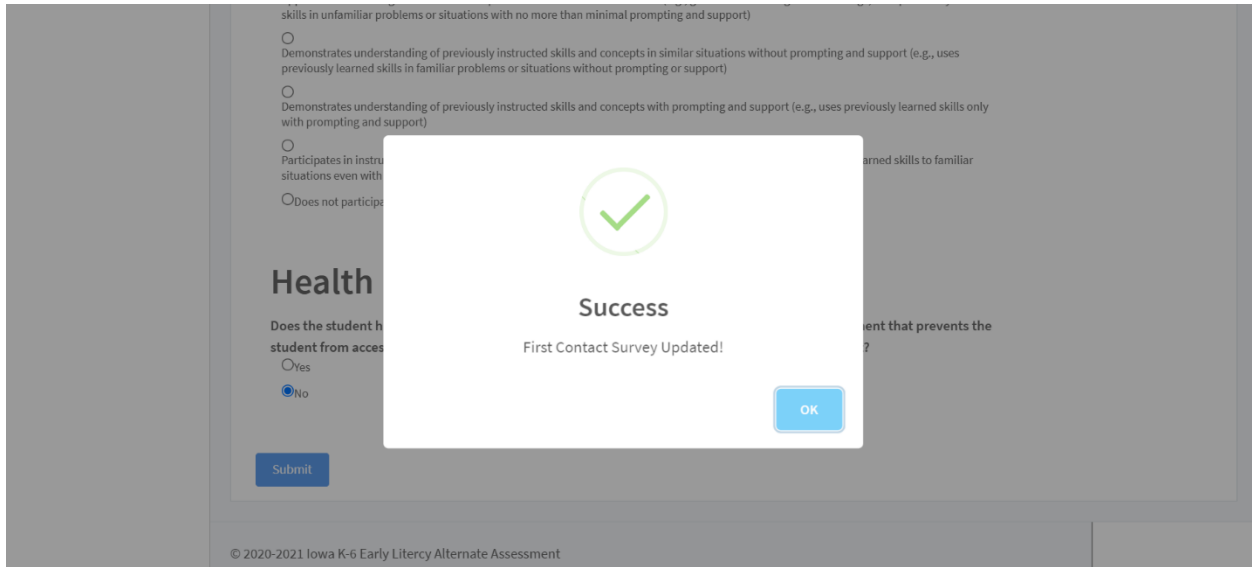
skills in unfamiliar problems or situations with no more than minimal prompting and support)

Demonstrates understanding of previously instructed skills and concepts in similar situations without prompting and support (e.g., uses previously learned skills in familiar problems or situations without prompting or support)

Demonstrates understanding of previously instructed skills and concepts with prompting and support (e.g., uses previously learned skills only with prompting and support)

Participates in instru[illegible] arned skills to familiar situations even with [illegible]

Does not participa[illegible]

Health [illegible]

Does the student h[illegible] ent that prevents the student from acces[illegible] ?

Yes

No

Submit

Success

First Contact Survey Updated!

OK

© 2020-2021 Iowa K-6 Early Litercy Alternate Assessment